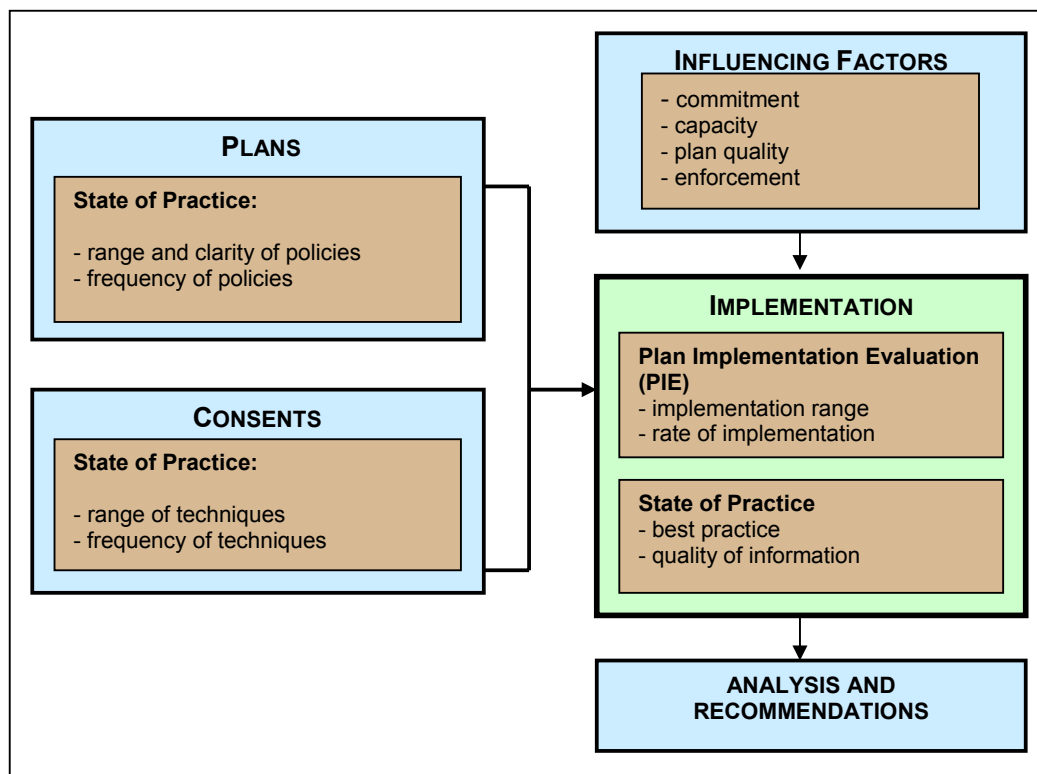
PLANS

State of Practice:

- range and clarity of policies
- frequency of policies

CONSENTS

State of Practice:

- range of techniques
- frequency of techniques

INFLUENCING FACTORS

- commitment
- capacity
- plan quality
- enforcement

IMPLEMENTATION

Plan Implementation Evaluation (PIE)
- implementation range
- rate of implementation

State of Practice
- best practice
- quality of information

ANALYSIS AND RECOMMENDATIONS